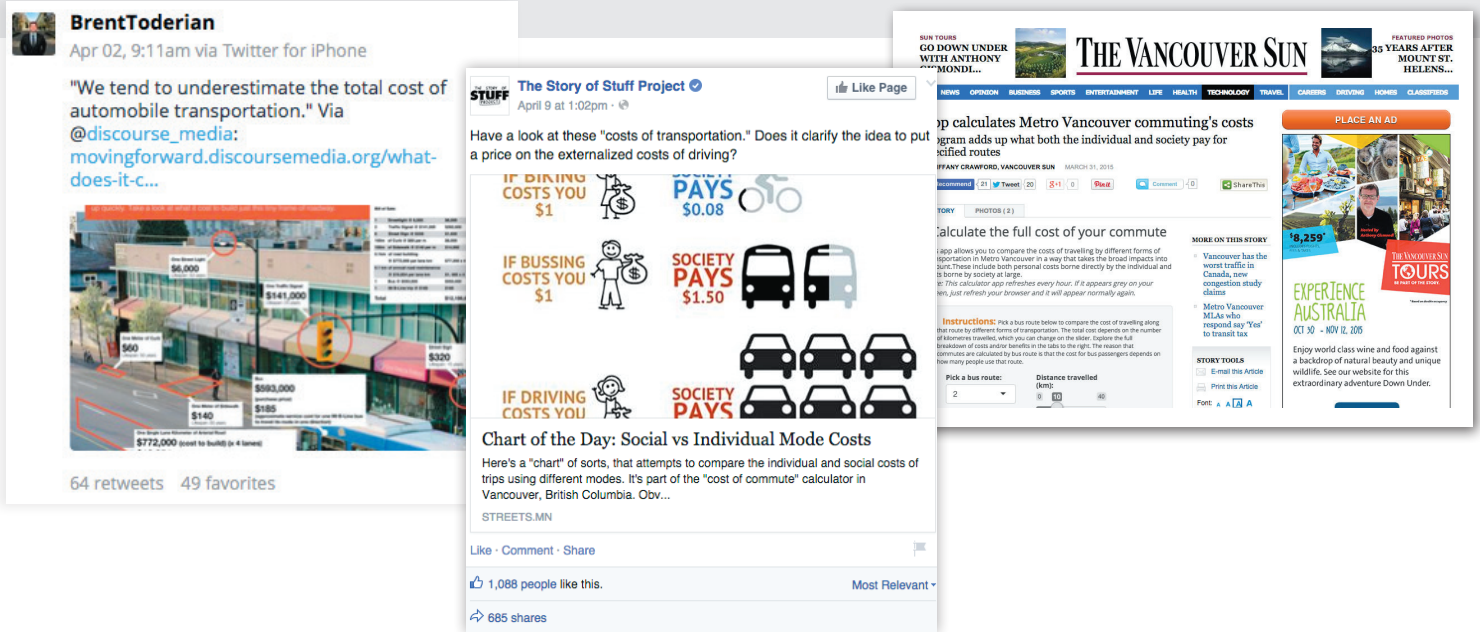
BrentToderian
Apr 02, 9:11am via Twitter for iPhone

"We tend to underestimate the total cost of automobile transportation." Via @discourse_media: movingforward.discoursemedia.org/what-does-it-c...

One Street Light $6,000
One Traffic Signal $141,000
One Meter of Curb $60
Street Sign $320
Bus $583,000
$185
One Meter of Sidewalk $140
One Single Lane Kilometer of Arterial Road $772,000 (cost to build) (x 4 lanes)

64 retweets 49 favorites

The Story of Stuff Project
April 9 at 1:02pm ·
Like Page

Have a look at these "costs of transportation." Does it clarify the idea to put a price on the externalized costs of driving?

IF BIKING COSTS YOU $1
SOCIETY PAYS $0.08
IF BUSSING COSTS YOU $1
SOCIETY PAYS $1.50
IF DRIVING COSTS YOU
SOCIETY PAYS

Chart of the Day: Social vs Individual Mode Costs
Here's a "chart" of sorts, that attempts to compare the individual and social costs of trips using different modes. It's part of the "cost of commute" calculator in Vancouver, British Columbia. Obv...
STREETS.MN

Like · Comment · Share
1,088 people like this.
Most Relevant
685 shares

SUN TOURS
GO DOWN UNDER WITH ANTHONY GISMONDI...
THE VANCOUVER SUN
FEATURED PHOTOS
35 YEARS AFTER MOUNT ST. HELENS...

NEWS OPINION BUSINESS SPORTS ENTERTAINMENT LIFE HEALTH TECHNOLOGY TRAVEL CAREERS DRIVING HOMES CLASSIFIEDS

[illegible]pp calculates Metro Vancouver commuting's costs
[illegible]ogram adds up what both the individual and society pay for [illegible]cified routes
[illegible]FFANY CRAWFORD, VANCOUVER SUN MARCH 31, 2015
Recommend 21 Tweet 20 +1 0 Pin it Comment 0 ShareThis
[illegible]TORY PHOTOS (2)
Calculate the full cost of your commute
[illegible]s app allows you to compare the costs of travelling by different forms of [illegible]nsportation in Metro Vancouver in a way that takes the broad impacts into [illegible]ount. These include both personal costs borne directly by the individual and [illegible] is borne by society at large.
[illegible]e: This calculator app refreshes every hour. If it appears grey on your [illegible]en, just refresh your browser and it will appear normally again.
Instructions: Pick a bus route below to compare the cost of travelling along that route by different forms of transportation. The total cost depends on the number of kilometres travelled, which you can change on the slider. Explore the full breakdown of costs and/or benefits in the tabs to the right. The reason that commutes are calculated by bus route is that the cost for bus passengers depends on how many people use that route.
Pick a bus route: 2
Distance travelled (km): 0 10 40

MORE ON THIS STORY
Vancouver has the worst traffic in Canada, new congestion study claims
Metro Vancouver MLAs who respond say 'Yes' to transit tax
STORY TOOLS
E-mail this Article
Print this Article
Font: A A A A

PLACE AN AD
$8,259*
THE VANCOUVER SUN TOURS
EXPERIENCE AUSTRALIA
OCT 30 – NOV 12, 2015
Enjoy world class wine and food against a backdrop of natural beauty and unique wildlife. See our website for this extraordinary adventure Down Under.